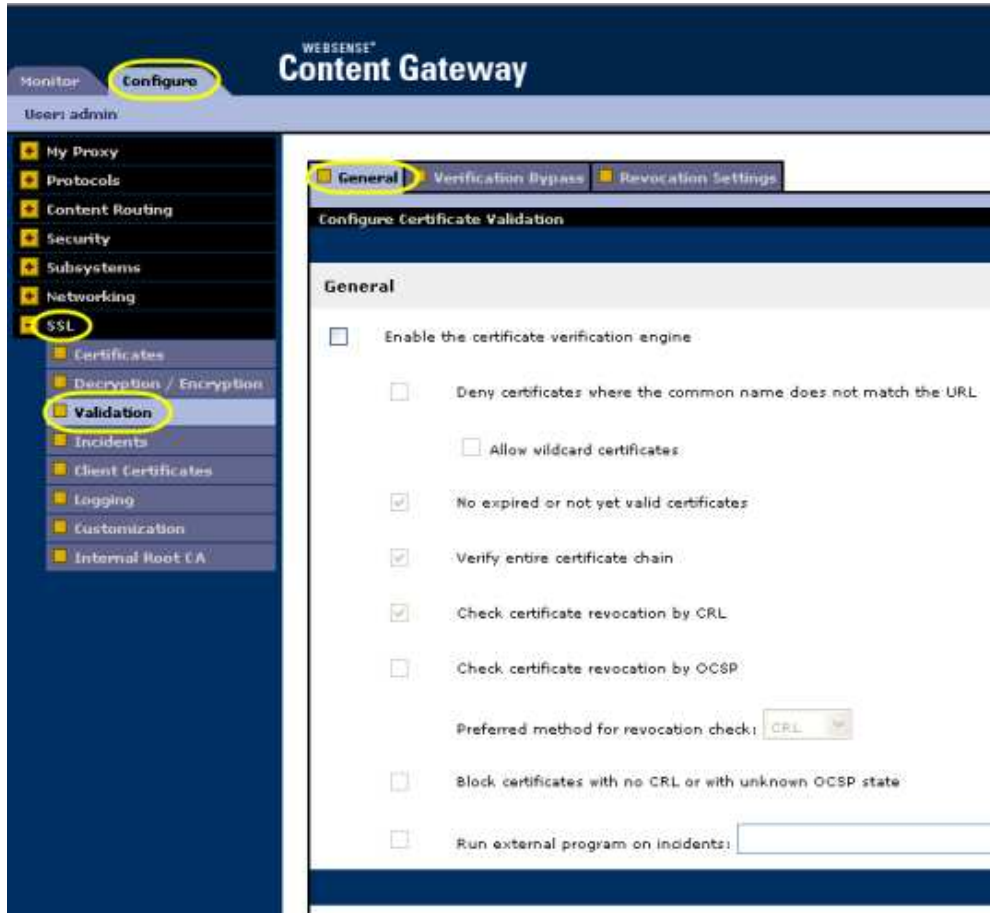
Monitor Configure

WEBSENSE®
Content Gateway

User: admin

My Proxy
Protocols
Content Routing
Security
Subsystems
Networking
SSL
Certificates
Decryption / Encryption
Validation
Incidents
Client Certificates
Logging
Customization
Internal Root CA

General Verification Bypass Revocation Settings

Configure Certificate Validation

General

Enable the certificate verification engine

Deny certificates where the common name does not match the URL

Allow wildcard certificates

No expired or not yet valid certificates

Verify entire certificate chain

Check certificate revocation by CRL

Check certificate revocation by OCSP

Preferred method for revocation check: CRL

Block certificates with no CRL or with unknown OCSP state

Run external program on incidents: